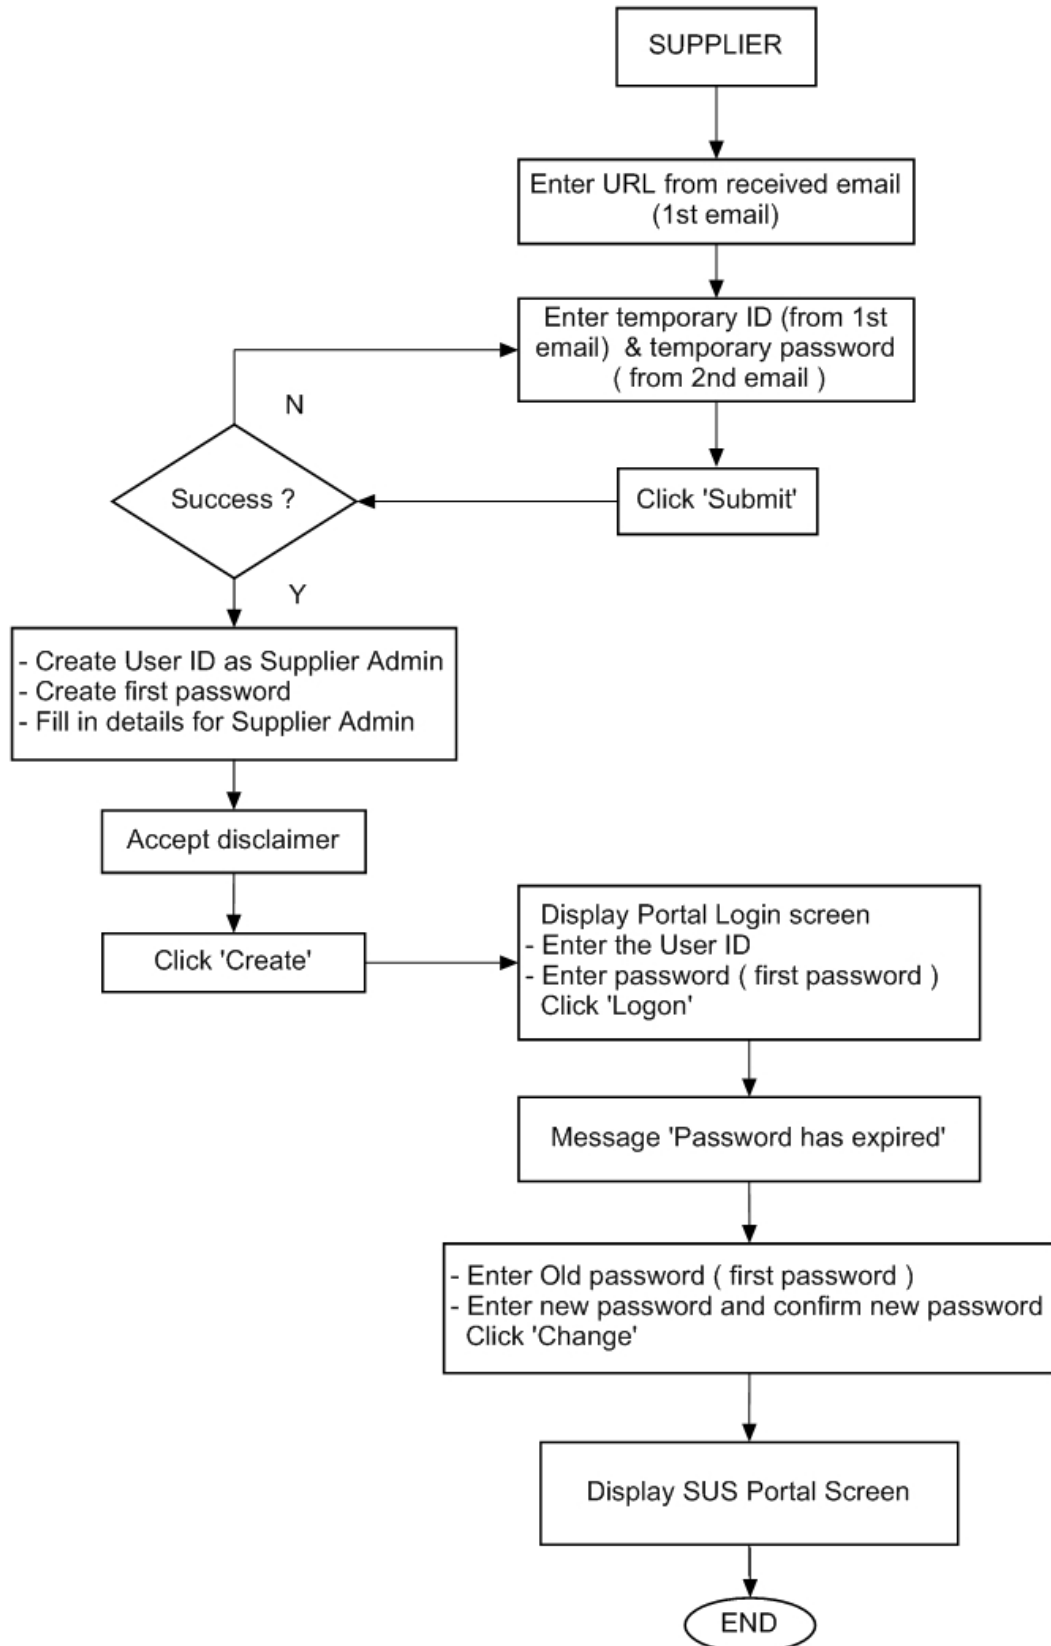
SUPPLIER

Enter URL from received email (1st email)

Enter temporary ID (from 1st email) & temporary password ( from 2nd email )

N

Success ?

Click 'Submit'

Y

- Create User ID as Supplier Admin
- Create first password
- Fill in details for Supplier Admin

Accept disclaimer

Click 'Create'

Display Portal Login screen
- Enter the User ID
- Enter password ( first password )
Click 'Logon'

Message 'Password has expired'

- Enter Old password ( first password )
- Enter new password and confirm new password
Click 'Change'

Display SUS Portal Screen

END